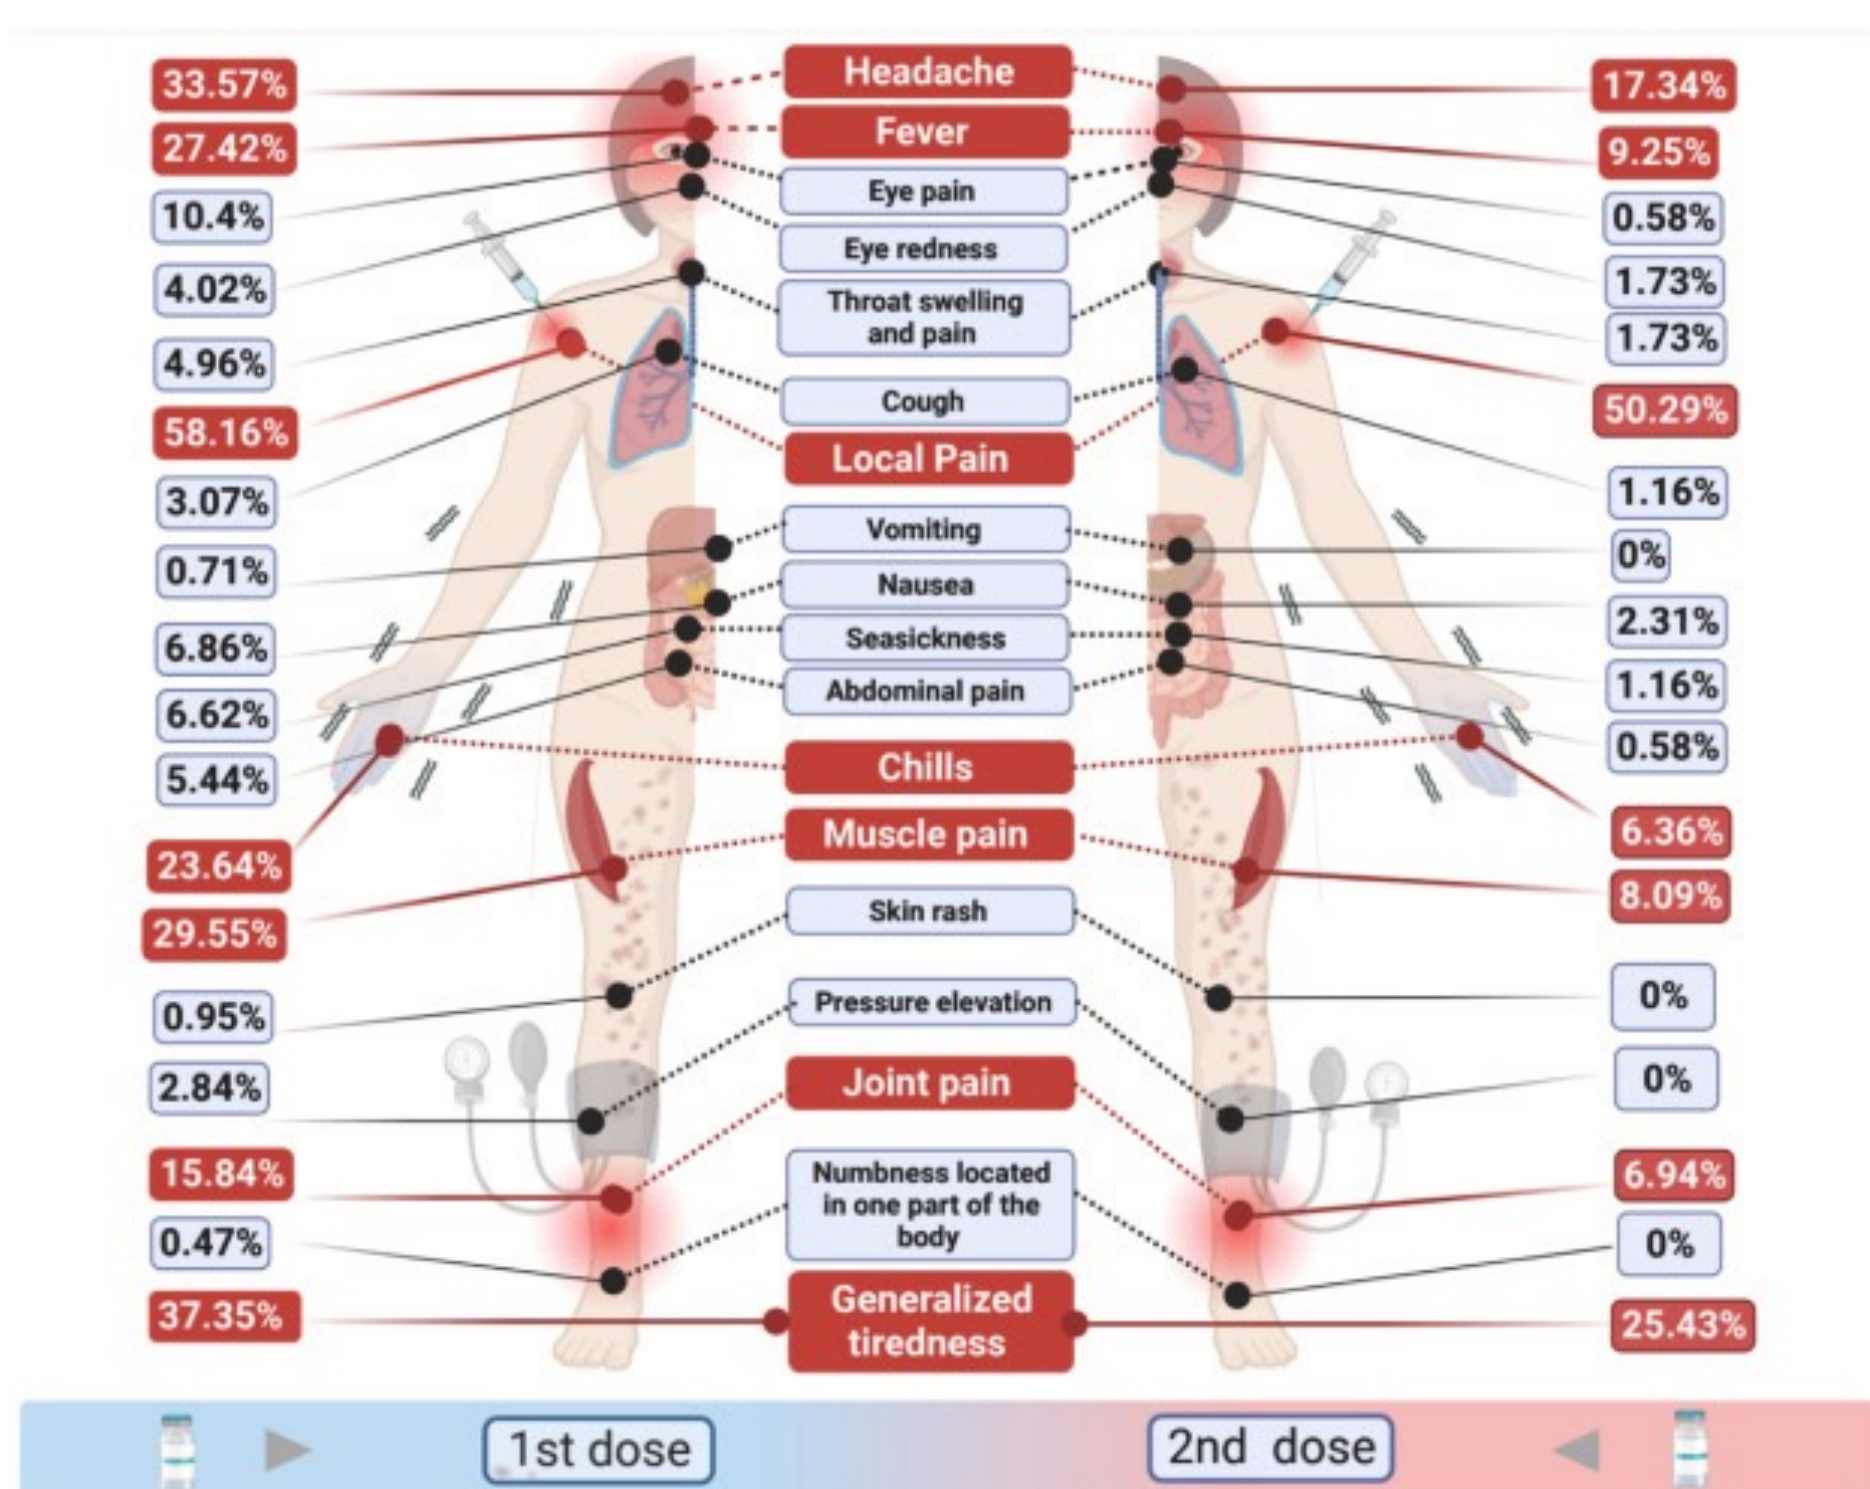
33.57% Headache 17.34%
27.42% Fever 9.25%
10.4% Eye pain 0.58%
4.02% Eye redness 1.73%
4.96% Throat swelling and pain 1.73%
58.16% Cough 50.29%
3.07% Local Pain 1.16%
0.71% Vomiting 0%
6.86% Nausea 2.31%
6.62% Seasickness 1.16%
5.44% Abdominal pain 0.58%
23.64% Chills 6.36%
29.55% Muscle pain 8.09%
0.95% Skin rash 0%
2.84% Pressure elevation 0%
15.84% Joint pain 6.94%
0.47% Numbness located in one part of the body 0%
37.35% Generalized tiredness 25.43%

1st dose

2nd dose